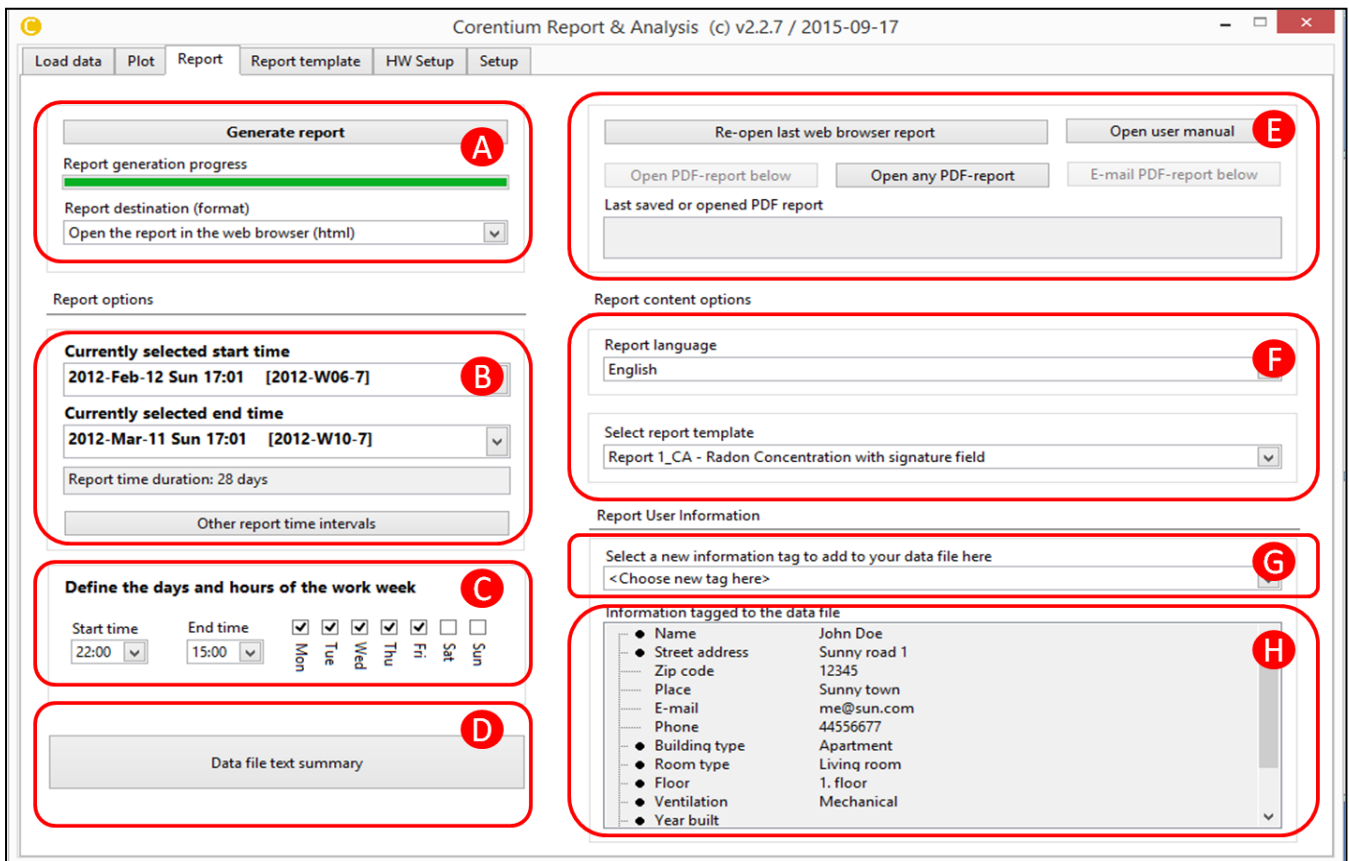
Corentium Report & Analysis (c) v2.2.7 / 2015-09-17

Load data Plot Report Report template HW Setup Setup

Generate report
A
Report generation progress
Report destination (format)
Open the report in the web browser (html)

Report options

Currently selected start time
2012-Feb-12 Sun 17:01 [2012-W06-7]
B
Currently selected end time
2012-Mar-11 Sun 17:01 [2012-W10-7]
Report time duration: 28 days
Other report time intervals

Define the days and hours of the work week
C
Start time 22:00
End time 15:00
Mon Tue Wed Thu Fri Sat Sun

D
Data file text summary

Re-open last web browser report
Open user manual
E
Open PDF-report below
Open any PDF-report
E-mail PDF-report below
Last saved or opened PDF report

Report content options

Report language
F
English

Select report template
Report 1_CA - Radon Concentration with signature field

Report User Information

Select a new information tag to add to your data file here
G
<Choose new tag here>

Information tagged to the data file
H

| | |
|---|---|
| Name | John Doe |
| Street address | Sunny road 1 |
| Zip code | 12345 |
| Place | Sunny town |
| E-mail | me@sun.com |
| Phone | 44556677 |
| Building type | Apartment |
| Room type | Living room |
| Floor | 1. floor |
| Ventilation | Mechanical |
| Year built | |